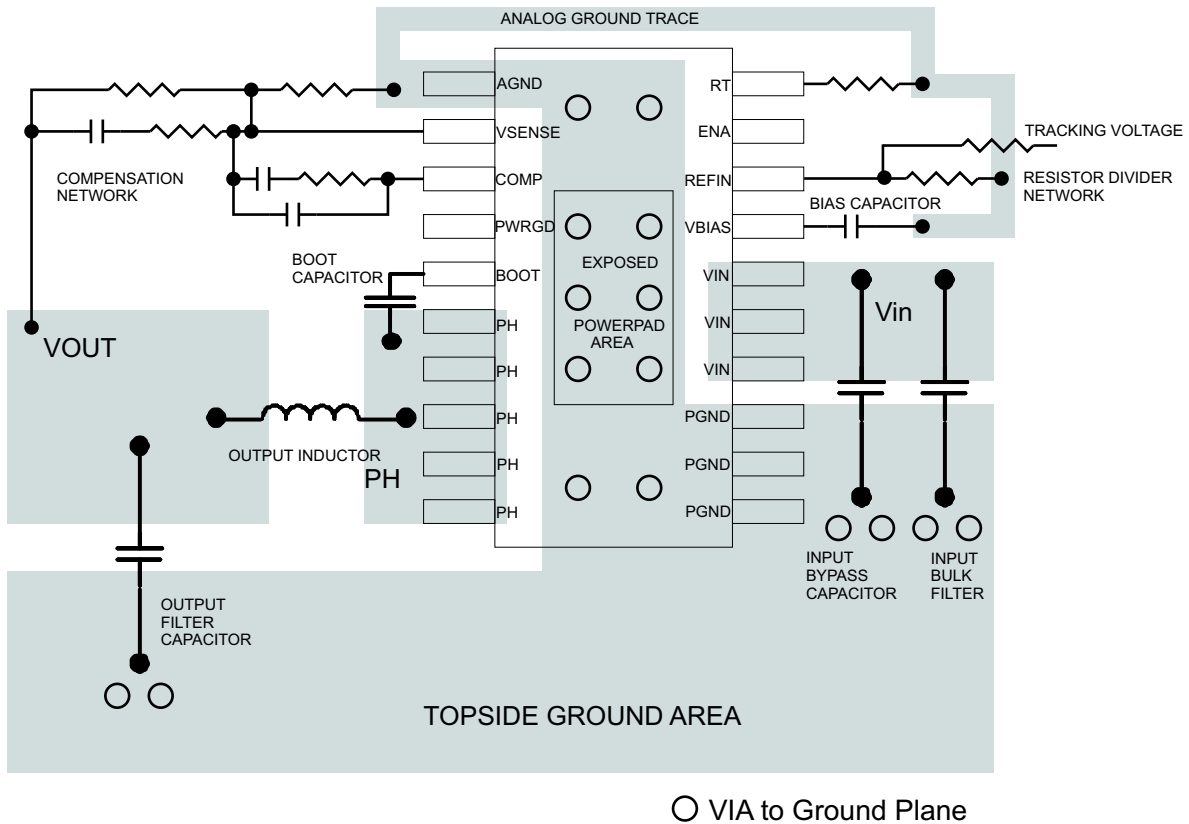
ANALOG GROUND TRACE

AGND
VSENSE
COMP
PWRGD
BOOT
PH
PH
PH
PH
PH

RT
ENA
REFIN
VBIAS
VIN
VIN
VIN
PGND
PGND
PGND

COMPENSATION NETWORK

TRACKING VOLTAGE

RESISTOR DIVIDER NETWORK

BIAS CAPACITOR

BOOT CAPACITOR

EXPOSED

POWERPAD AREA

Vin

VOUT

OUTPUT INDUCTOR

PH

INPUT BYPASS CAPACITOR

INPUT BULK FILTER

OUTPUT FILTER CAPACITOR

TOPSIDE GROUND AREA

VIA to Ground Plane